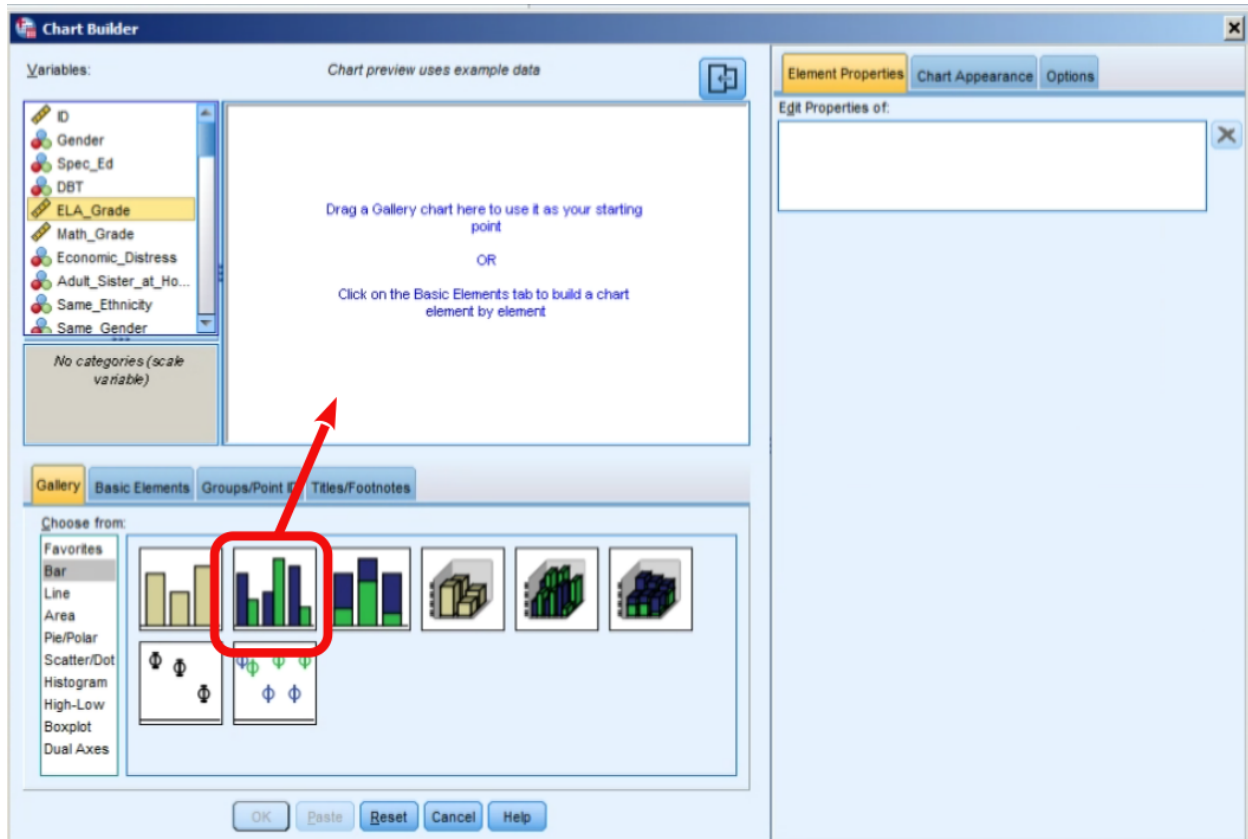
Chart Builder

Variables:

Chart preview uses example data

ID
Gender
Spec_Ed
DBT
ELA_Grade
Math_Grade
Economic_Distress
Adult_Sister_at_Ho...
Same_Ethnicity
Same_Gender

No categories (scale variable)

Drag a Gallery chart here to use it as your starting point

OR

Click on the Basic Elements tab to build a chart element by element

Gallery
Basic Elements
Groups/Point ID
Titles/Footnotes

Choose from:

Favorites
Bar
Line
Area
Pie/Polar
Scatter/Dot
Histogram
High-Low
Boxplot
Dual Axes

OK
Paste
Reset
Cancel
Help

Element Properties
Chart Appearance
Options

Edit Properties of: